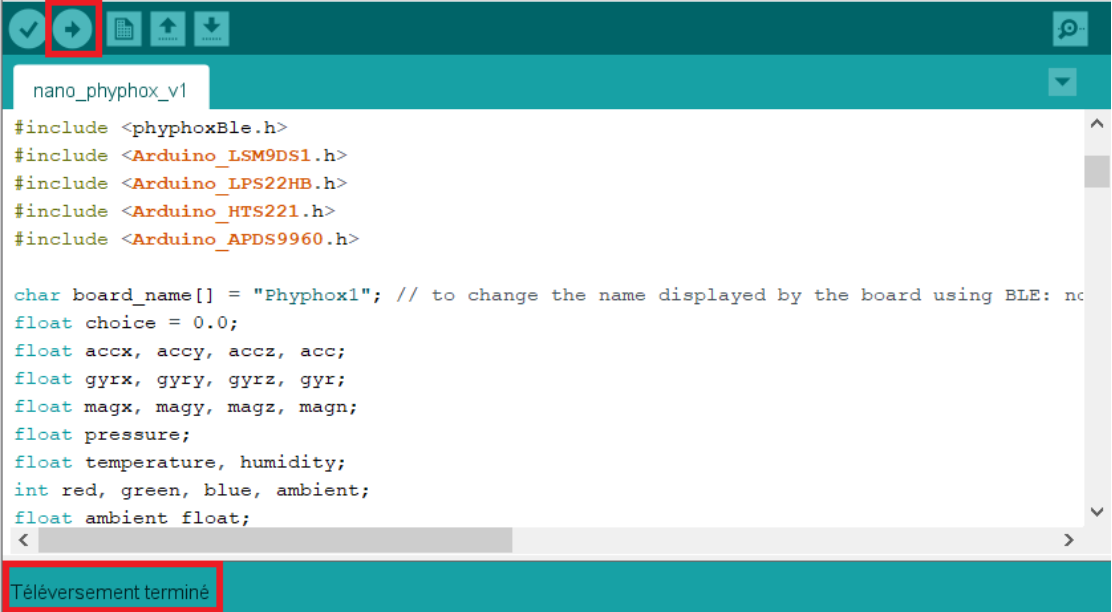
nano_phyphox_v1

#include <phyphoxBle.h>
#include <Arduino_LSM9DS1.h>
#include <Arduino_LPS22HB.h>
#include <Arduino_HTS221.h>
#include <Arduino_APDS9960.h>

char board_name[] = "Phyphox1"; // to change the name displayed by the board using BLE: no
float choice = 0.0;
float accx, accy, accz, acc;
float gyrx, gyry, gyrz, gyr;
float magx, magy, magz, magn;
float pressure;
float temperature, humidity;
int red, green, blue, ambient;
float ambient_float;

Téléversement terminé